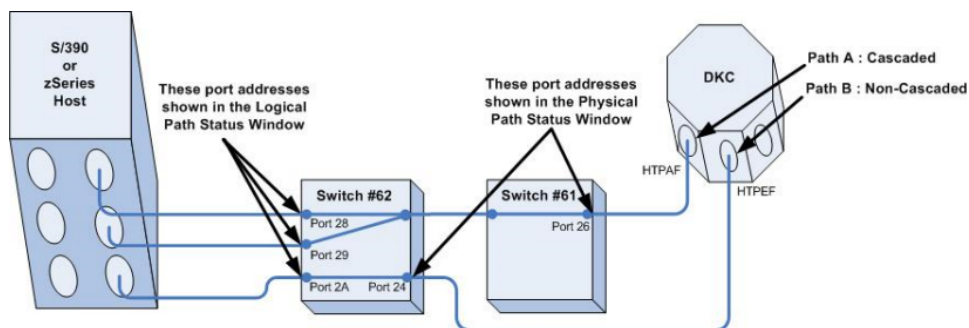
S/390
or
zSeries
Host

These port addresses shown in the Logical Path Status Window

Switch #62

Port 28

Port 29

Port 2A

Port 24

These port addresses shown in the Physical Path Status Window

Switch #61

Port 26

DKC

Path A : Cascaded

Path B : Non-Cascaded

HTPAF

HTPEF